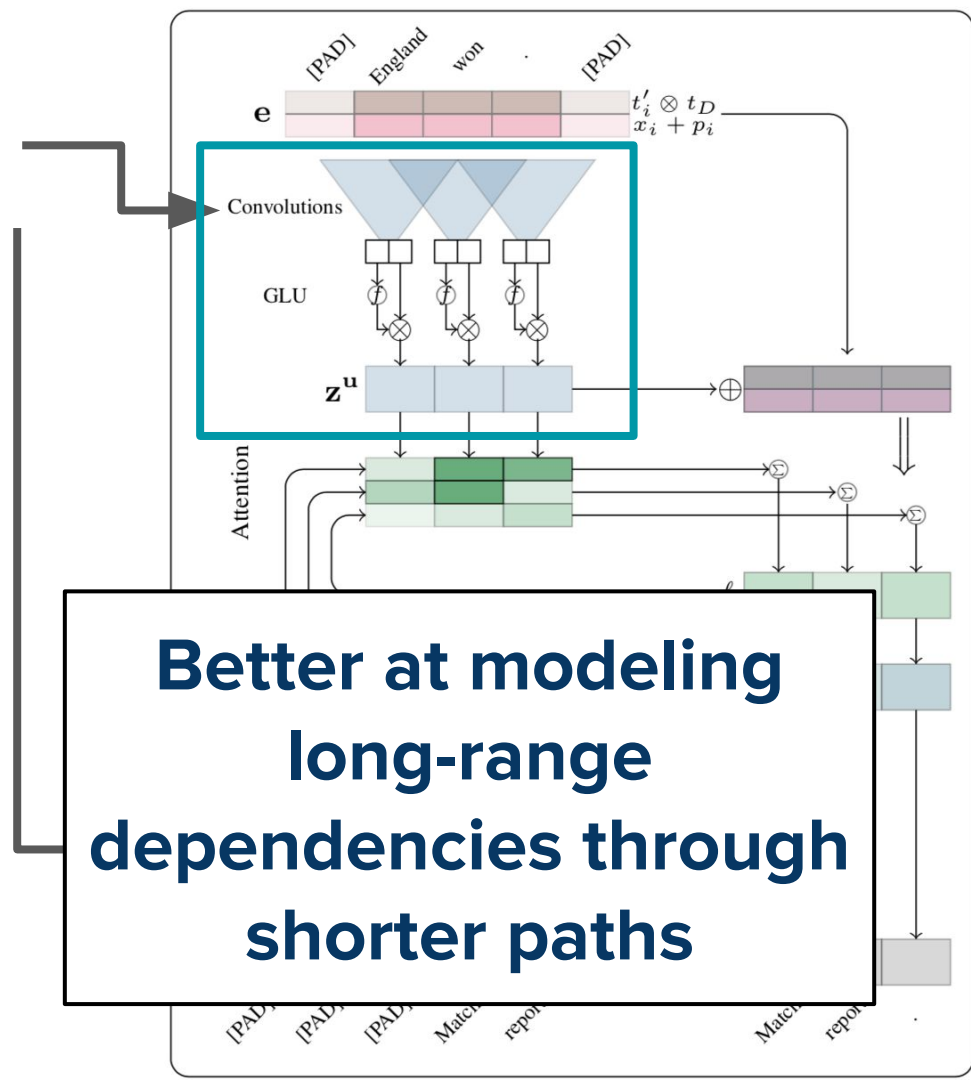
[PAD] England won . [PAD]

e

$t'_i \otimes t_D$
$x_i + p_i$

Convolutions

GLU

$f$ $f$ $f$

$\mathbf{z^u}$

$\oplus$

Attention

$\Sigma$ $\Sigma$ $\Sigma$

Better at modeling long-range dependencies through shorter paths

[PAD] [PAD] [PAD] Match repo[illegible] Match repo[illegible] .